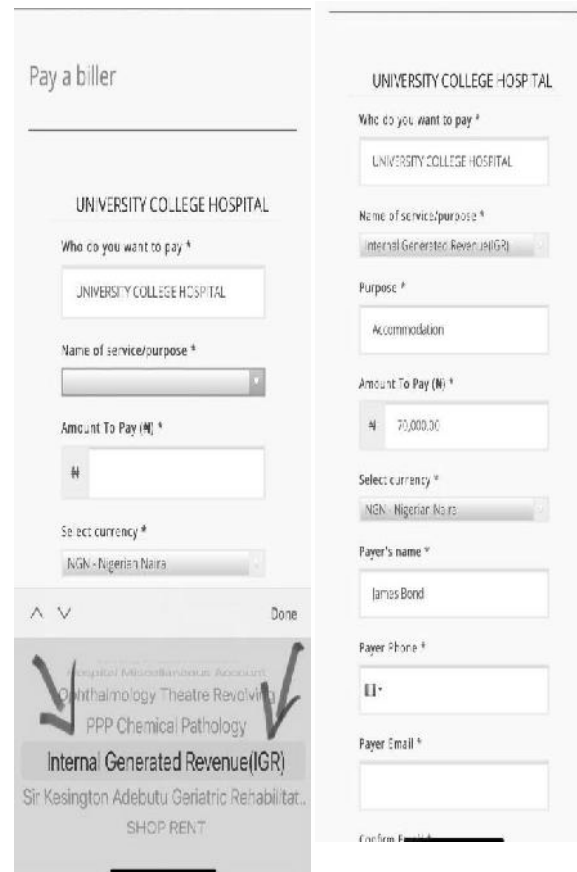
Pay a biller

UNIVERSITY COLLEGE HOSPITAL

Who do you want to pay *

UNIVERSITY COLLEGE HOSPITAL

Name of service/purpose *

Amount To Pay (₦) *

₦

Select currency *

NGN - Nigerian Naira

Done

Hospital Miscellaneous Account

Ophthalmology Theatre Revolving

PPP Chemical Pathology

Internal Generated Revenue(IGR)

Sir Kesington Adebutu Geriatric Rehabilitat...

SHOP RENT

UNIVERSITY COLLEGE HOSPITAL

Who do you want to pay *

UNIVERSITY COLLEGE HOSPITAL

Name of service/purpose *

Internal Generated Revenue(IGR)

Purpose *

Accommodation

Amount To Pay (₦) *

₦ 70,000.00

Select currency *

NGN - Nigerian Naira

Payer's name *

James Bond

Payer Phone *

Payer Email *

Confirm Email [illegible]